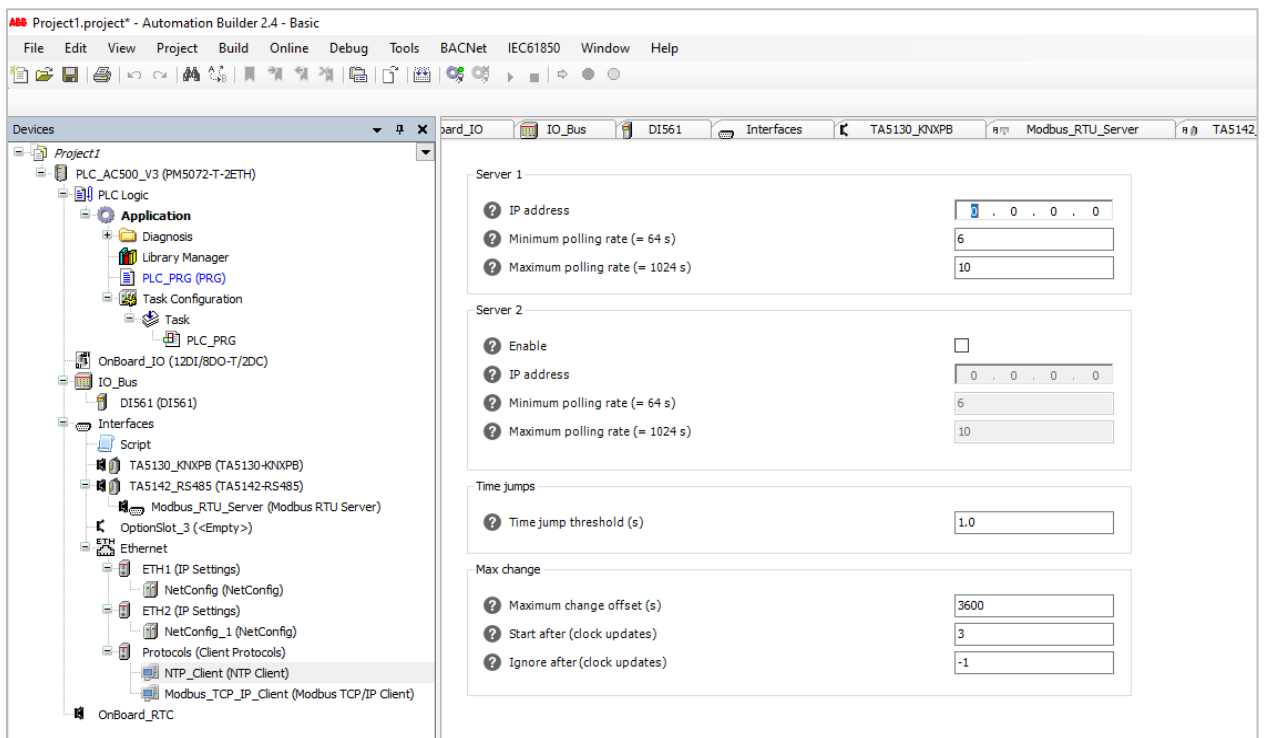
ABB Project1.project* - Automation Builder 2.4 - Basic

File Edit View Project Build Online Debug Tools BACNet IEC61850 Window Help

Devices

Project1
PLC_AC500_V3 (PM5072-T-2ETH)
PLC Logic
Application
Diagnosis
Library Manager
PLC_PRG (PRG)
Task Configuration
Task
PLC_PRG
OnBoard_IO (12DI/8DO-T/2DC)
IO_Bus
DI561 (DI561)
Interfaces
Script
TA5130_KNXPB (TA5130-KNXPB)
TA5142_RS485 (TA5142-RS485)
Modbus_RTU_Server (Modbus RTU Server)
OptionSlot_3 (<Empty>)
ETH Ethernet
ETH1 (IP Settings)
NetConfig (NetConfig)
ETH2 (IP Settings)
NetConfig_1 (NetConfig)
Protocols (Client Protocols)
NTP_Client (NTP Client)
Modbus_TCP_IP_Client (Modbus TCP/IP Client)
OnBoard_RTC

ard_IO | IO_Bus | DI561 | Interfaces | TA5130_KNXPB | Modbus_RTU_Server | TA5142

Server 1
IP address 0 . 0 . 0 . 0
Minimum polling rate (= 64 s) 6
Maximum polling rate (= 1024 s) 10

Server 2
Enable
IP address 0 . 0 . 0 . 0
Minimum polling rate (= 64 s) 6
Maximum polling rate (= 1024 s) 10

Time jumps
Time jump threshold (s) 1.0

Max change
Maximum change offset (s) 3600
Start after (clock updates) 3
Ignore after (clock updates) -1